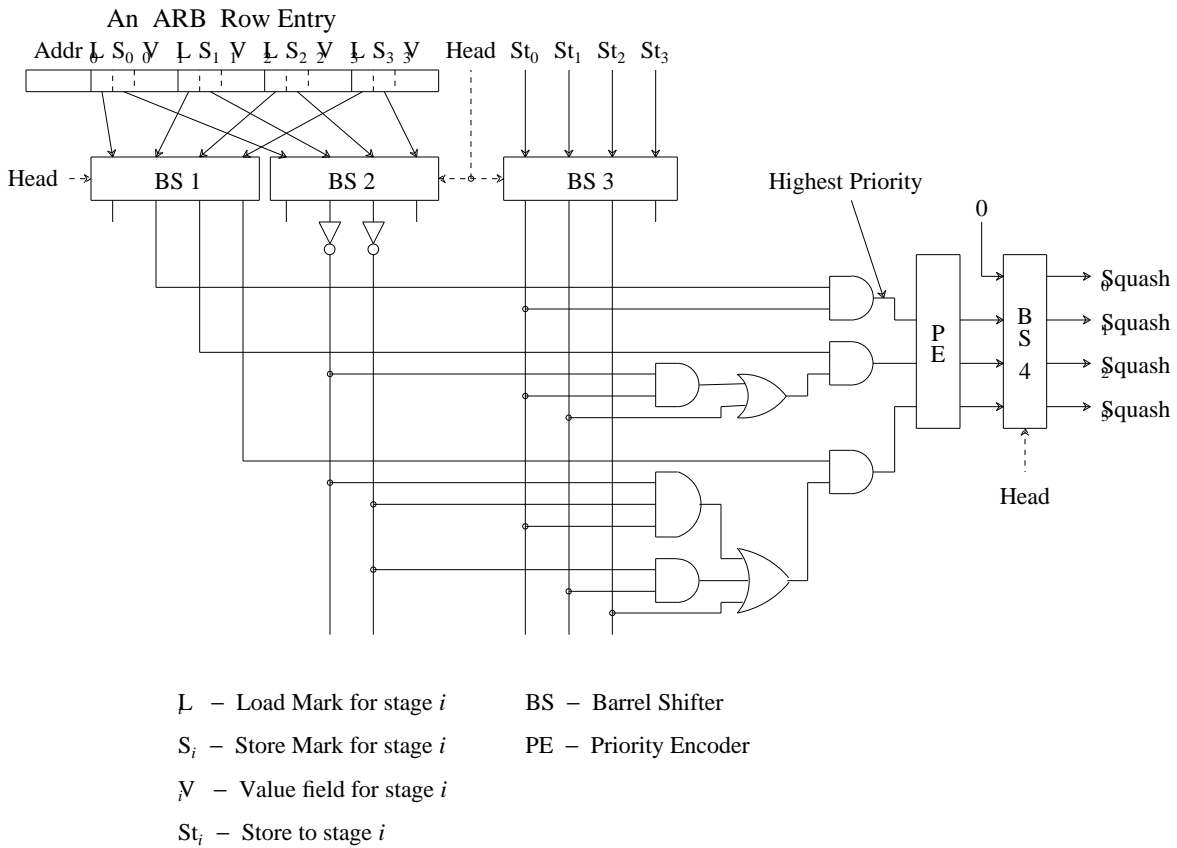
An ARB Row Entry

Addr $L_0$ $S_0$ $V_0$ $L_1$ $S_1$ $V_1$ $L_2$ $S_2$ $V_2$ $L_3$ $S_3$ $V_3$ Head $St_0$ $St_1$ $St_2$ $St_3$

Head

BS 1

BS 2

BS 3

Highest Priority

0

P E

B S 4

$Squash_0$

$Squash_1$

$Squash_2$

$Squash_3$

Head

$L_i$ – Load Mark for stage $i$

$S_i$ – Store Mark for stage $i$

$V_i$ – Value field for stage $i$

$St_i$ – Store to stage $i$

BS – Barrel Shifter

PE – Priority Encoder